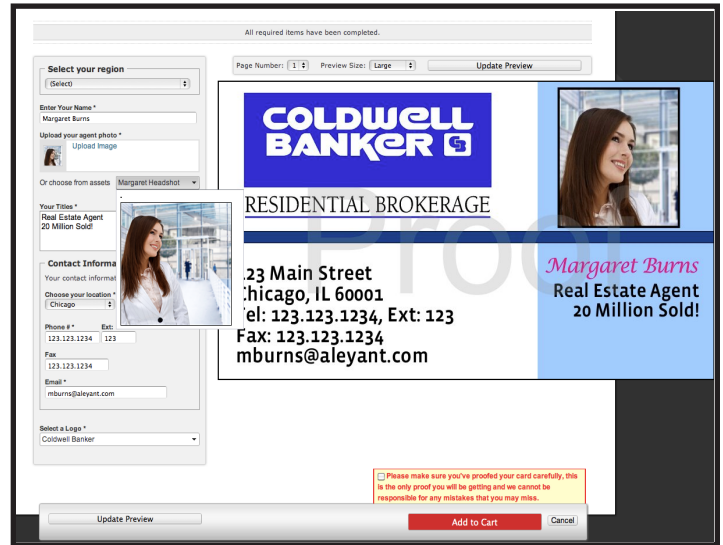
All required items have been completed.

Select your region

(Select)

Enter Your Name *

Margaret Burns

Upload your agent photo *

Upload Image

Or choose from assets Margaret Headshot

Your Titles *

Real Estate Agent
20 Million Sold!

Contact Informa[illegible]

Your contact informat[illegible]

Choose your location *

Chicago

Phone # * Ext:

123.123.1234 123

Fax

123.123.1234

Email *

mburns@aleyant.com

Select a Logo *

Coldwell Banker

Page Number: 1 Preview Size: Large Update Preview

COLDWELL BANKER

RESIDENTIAL BROKERAGE

Proof

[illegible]23 Main Street
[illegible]hicago, IL 60001
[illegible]el: 123.123.1234, Ext: 123
Fax: 123.123.1234
mburns@aleyant.com

Margaret Burns
Real Estate Agent
20 Million Sold!

Please make sure you've proofed your card carefully, this is the only proof you will be getting and we cannot be responsible for any mistakes that you may miss.

Update Preview

Add to Cart

Cancel